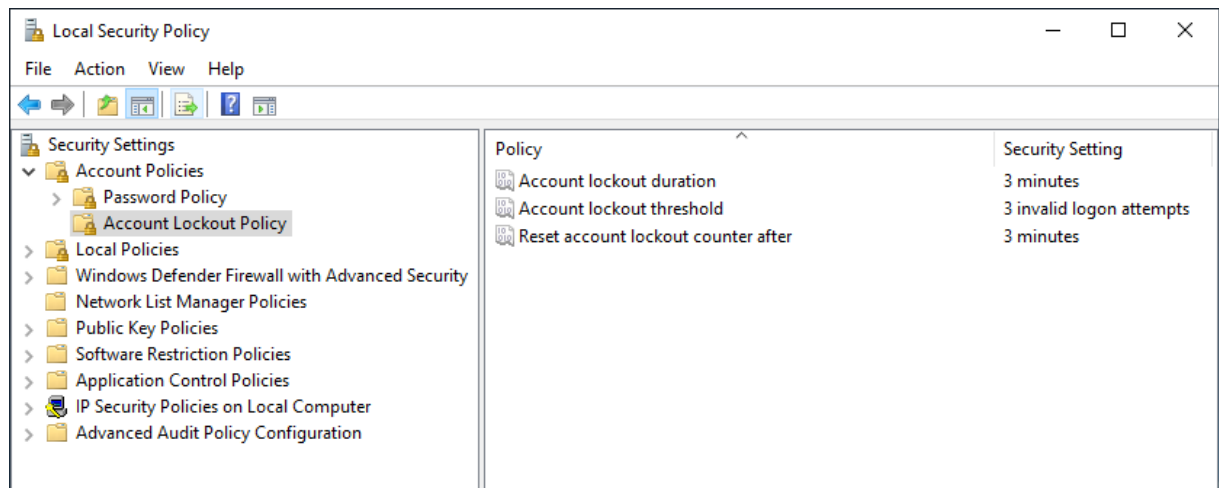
Local Security Policy

File Action View Help

Security Settings
Account Policies
Password Policy
Account Lockout Policy
Local Policies
Windows Defender Firewall with Advanced Security
Network List Manager Policies
Public Key Policies
Software Restriction Policies
Application Control Policies
IP Security Policies on Local Computer
Advanced Audit Policy Configuration

| Policy | Security Setting |
|---|---|
| Account lockout duration | 3 minutes |
| Account lockout threshold | 3 invalid logon attempts |
| Reset account lockout counter after | 3 minutes |